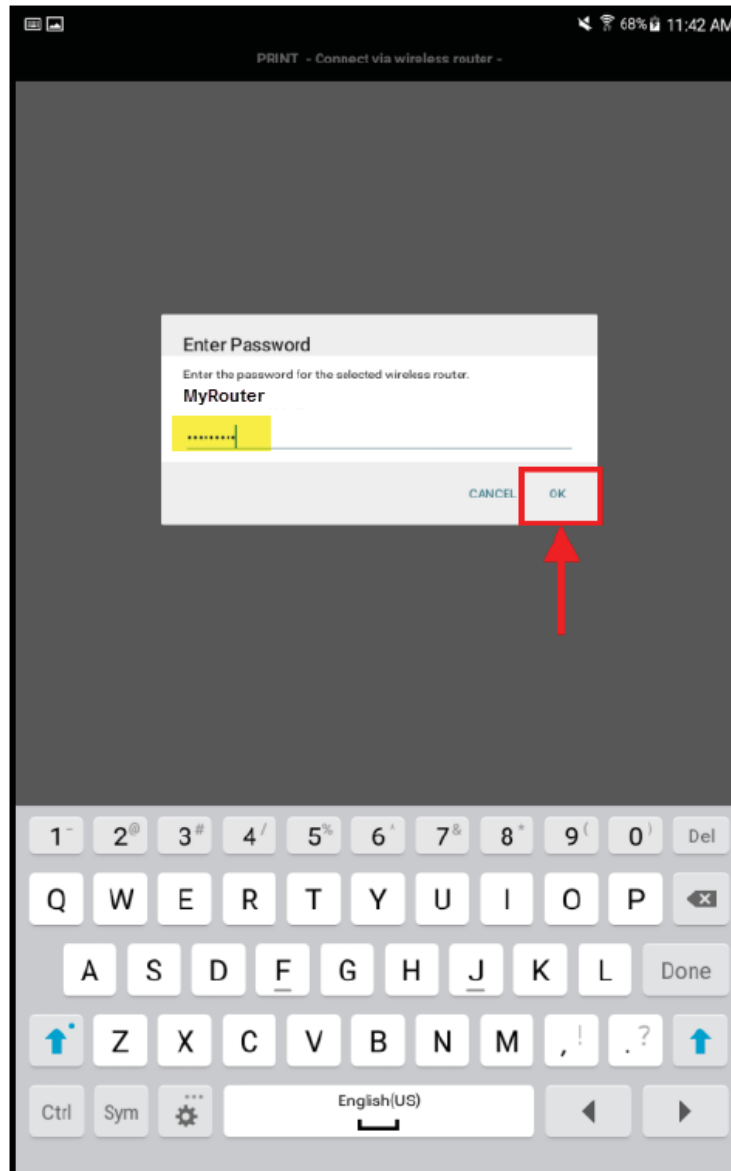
68% 11:42 AM

PRINT - Connect via wireless router -

Enter Password

Enter the password for the selected wireless router.

MyRouter

.........

CANCEL OK

1 ~ 2 @ 3 # 4 / 5 % 6 ^ 7 & 8 * 9 ( 0 ) Del

Q W E R T Y U I O P

A S D F G H J K L Done

Z X C V B N M , ! . ?

Ctrl Sym English(US)